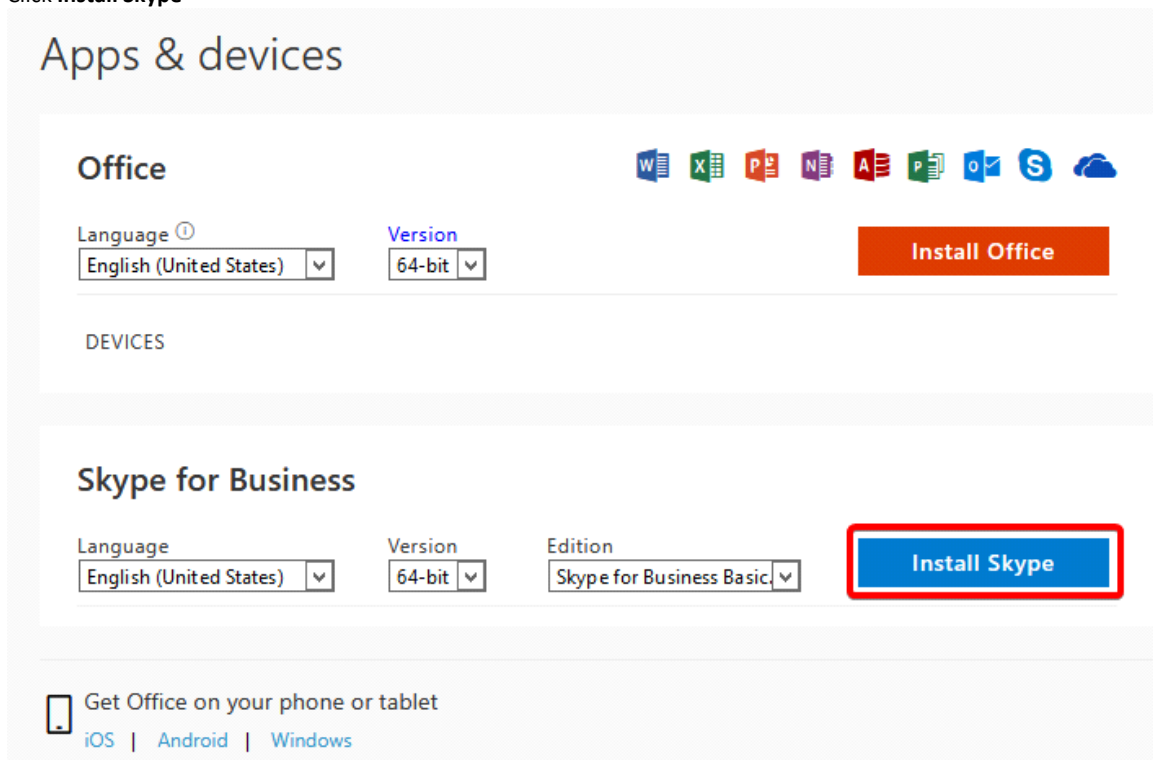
Click **Install Skype**

Apps & devices

Office

Language ⓘ
English (United States)

Version
64-bit

Install Office

DEVICES

Skype for Business

Language
English (United States)

Version
64-bit

Edition
Skype for Business Basic.

Install Skype

Get Office on your phone or tablet
iOS | Android | Windows